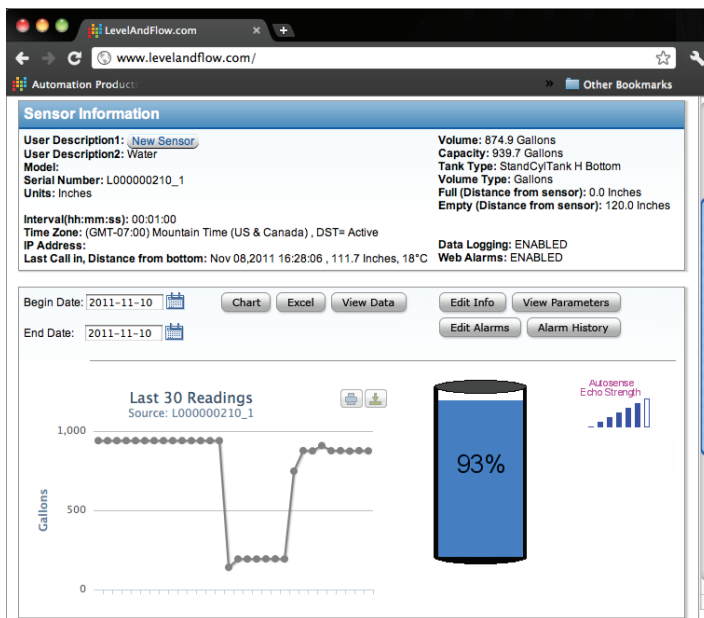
LevelAndFlow.com

www.levelandflow.com/

Automation Product

Other Bookmarks

Sensor Information

User Description1: New Sensor
User Description2: Water
Model:
Serial Number: L000000210_1
Units: Inches

Interval(hh:mm:ss): 00:01:00
Time Zone: (GMT-07:00) Mountain Time (US & Canada) , DST= Active
IP Address:
Last Call in, Distance from bottom: Nov 08,2011 16:28:06 , 111.7 Inches, 18°C

Volume: 874.9 Gallons
Capacity: 939.7 Gallons
Tank Type: StandCylTank H Bottom
Volume Type: Gallons
Full (Distance from sensor): 0.0 Inches
Empty (Distance from sensor): 120.0 Inches

Data Logging: ENABLED
Web Alarms: ENABLED

Begin Date: 2011-11-10
End Date: 2011-11-10

Chart Excel View Data

Edit Info View Parameters
Edit Alarms Alarm History

Last 30 Readings
Source: L000000210_1

1,000
500
0
Gallons

93%

Autosense
Echo Strength